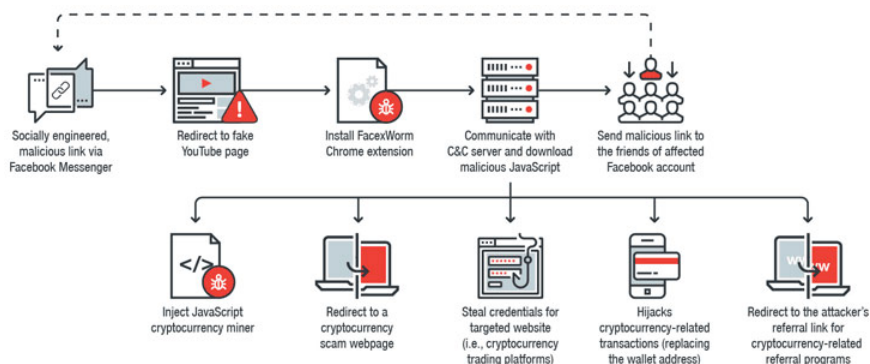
Socially engineered, malicious link via Facebook Messenger

Redirect to fake YouTube page

Install FacexWorm Chrome extension

Communicate with C&C server and download malicious JavaScript

Send malicious link to the friends of affected Facebook account

</>

Inject JavaScript cryptocurrency miner

Redirect to a cryptocurrency scam webpage

Steal credentials for targeted website (i.e., cryptocurrency trading platforms)

Hijacks cryptocurrency-related transactions (replacing the wallet address)

Redirect to the attacker's referral link for cryptocurrency-related referral programs